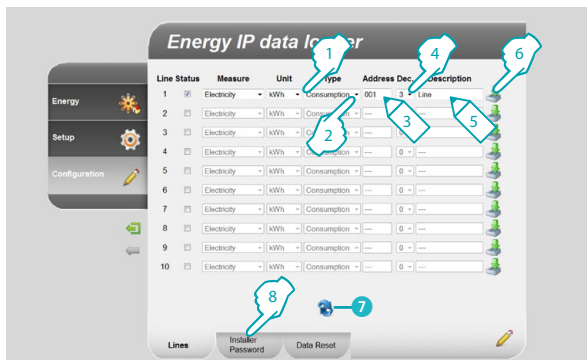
Energy IP data lo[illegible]

Energy
Setup
Configuration

| Line | Status | Measure | Unit | Type | Address | Dec. | Description |
|---|---|---|---|---|---|---|---|
| 1 | ☑ | Electricity | kWh | Consumption | 001 | 3 | Line |
| 2 | ☐ | Electricity | kWh | Consumption | --- | 0 | --- |
| 3 | ☐ | Electricity | kWh | Consumption | --- | 0 | --- |
| 4 | ☐ | Electricity | kWh | Consumption | --- | 0 | --- |
| 5 | ☐ | Electricity | kWh | Consumption | --- | 0 | --- |
| 6 | ☐ | Electricity | kWh | Consumption | --- | 0 | --- |
| 7 | ☐ | Electricity | kWh | Consumption | --- | 0 | --- |
| 8 | ☐ | Electricity | kWh | Consumption | --- | 0 | --- |
| 9 | ☐ | Electricity | kWh | Consumption | --- | 0 | --- |
| 10 | ☐ | Electricity | kWh | Consumption | --- | 0 | --- |

1 2 3 4 5 6 7 8

Lines
Installer Password
Data Reset